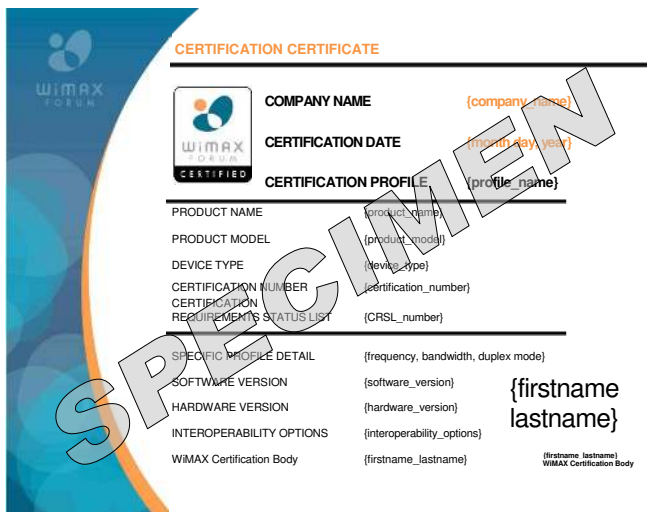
WiMAX FORUM

CERTIFICATION CERTIFICATE

WiMAX FORUM CERTIFIED

COMPANY NAME {company_name}

CERTIFICATION DATE {month day, year}

CERTIFICATION PROFILE {profile_name}

| | |
|---|---|
| PRODUCT NAME | {product_name} |
| PRODUCT MODEL | {product_model} |
| DEVICE TYPE | {device_type} |
| CERTIFICATION NUMBER | {certification_number} |
| CERTIFICATION REQUIREMENTS STATUS LIST | {CRSL_number} |
| SPECIFIC PROFILE DETAIL | {frequency, bandwidth, duplex mode} |
| SOFTWARE VERSION | {software_version} |
| HARDWARE VERSION | {hardware_version} |
| INTEROPERABILITY OPTIONS | {interoperability_options} |
| WiMAX Certification Body | {firstname_lastname} |

{firstname lastname}

{firstname lastname}
WiMAX Certification Body

SPECIMEN